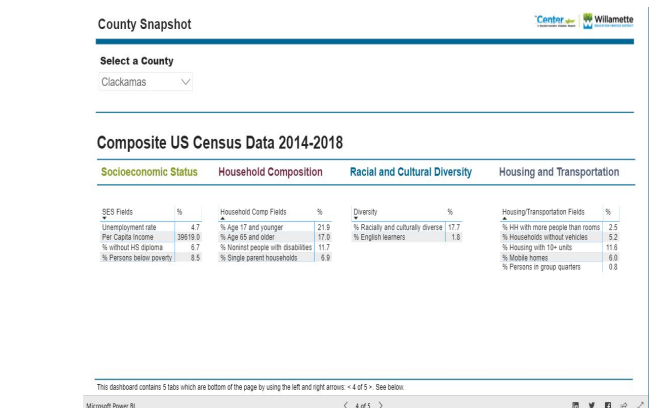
County Snapshot

Center Willamette

Select a County

Clackamas

Composite US Census Data 2014-2018

Socioeconomic Status

Household Composition

Racial and Cultural Diversity

Housing and Transportation

| SES Fields | % |
|---|---|
| Unemployment rate | 4.7 |
| Per Capita Income | 39619.0 |
| % without HS diploma | 6.7 |
| % Persons below poverty | 8.5 |

| Household Comp Fields | % |
|---|---|
| % Age 17 and younger | 21.9 |
| % Age 65 and older | 17.0 |
| % Noninst people with disabilities | 11.7 |
| % Single parent households | 6.9 |

| Diversity | % |
|---|---|
| % Racially and culturally diverse | 17.7 |
| % English learners | 1.8 |

| Housing/Transportation Fields | % |
|---|---|
| % HH with more people than rooms | 2.5 |
| % Households without vehicles | 5.2 |
| % Housing with 10+ units | 11.6 |
| % Mobile homes | 6.0 |
| % Persons in group quarters | 0.8 |

This dashboard contains 5 tabs which are bottom of the page by using the left and right arrows: < 4 of 5 >. See below.

Microsoft Power BI

< 4 of 5 >